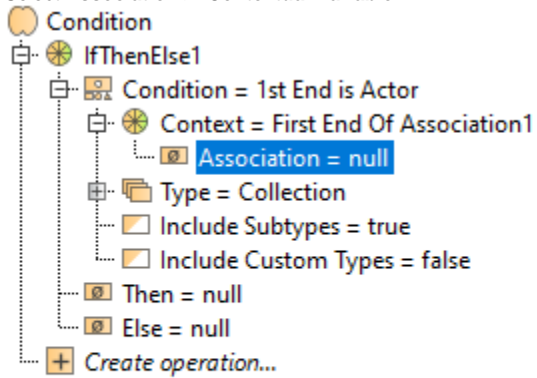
Condition
IfThenElse1
Condition = 1st End is Actor
Context = First End Of Association1
Association = null
Type = Collection
Include Subtypes = true
Include Custom Types = false
Then = null
Else = null
Create operation...